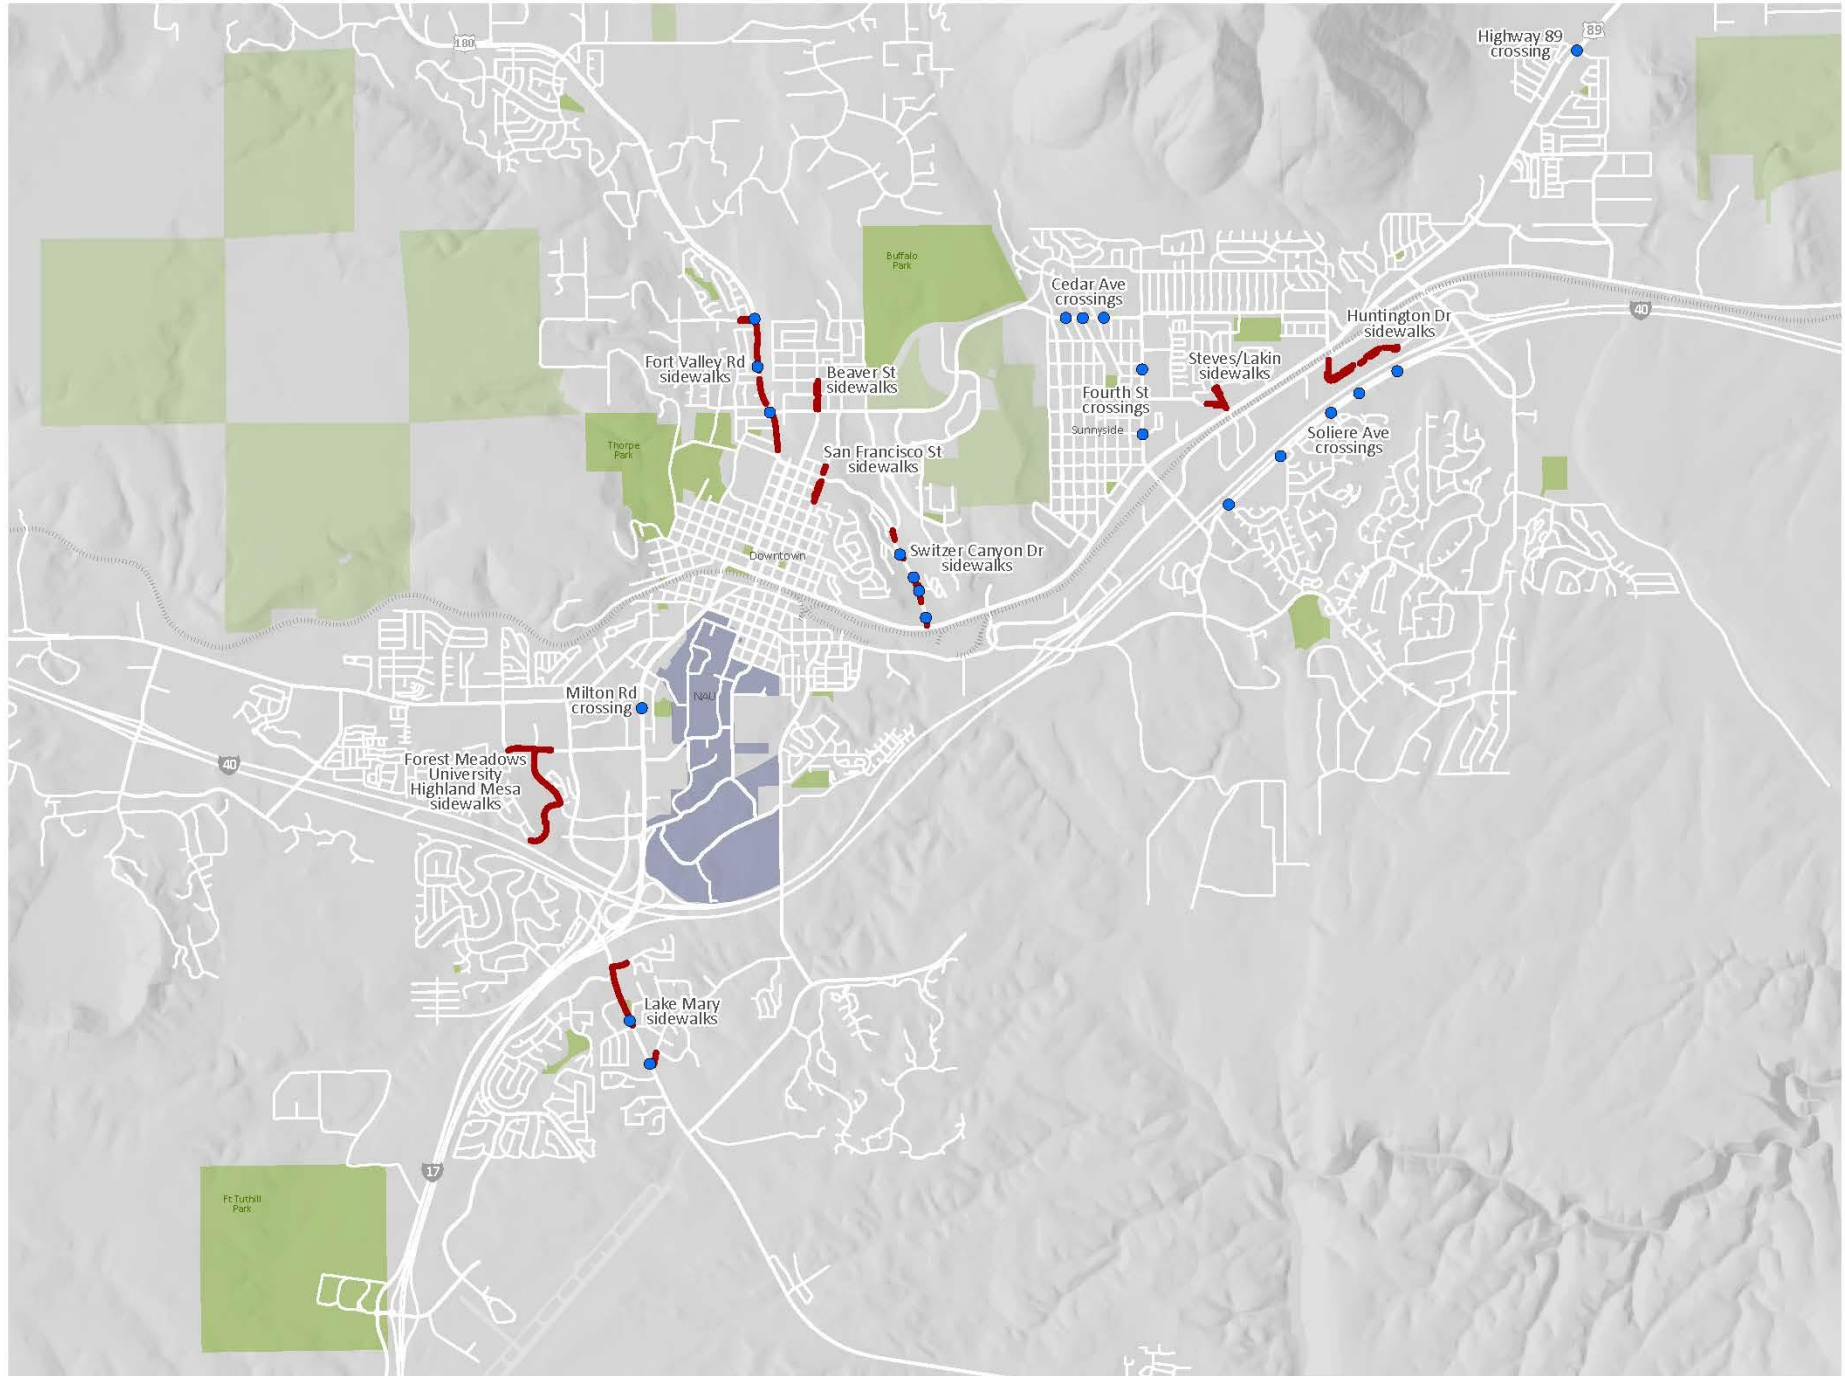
180
Highway 89 crossing
89
Buffalo Park
Cedar Ave crossings
Huntington Dr sidewalks
40
Fort Valley Rd sidewalks
Beaver St sidewalks
Steves/Lakin sidewalks
Fourth St crossings
Sunnyside
Soliere Ave crossings
Thorpe Park
San Francisco St sidewalks
Switzer Canyon Dr sidewalks
Downtown
NAU
Milton Rd crossing
40
Forest Meadows University Highland Mesa sidewalks
Lake Mary sidewalks
17
Ft Tuthill Park